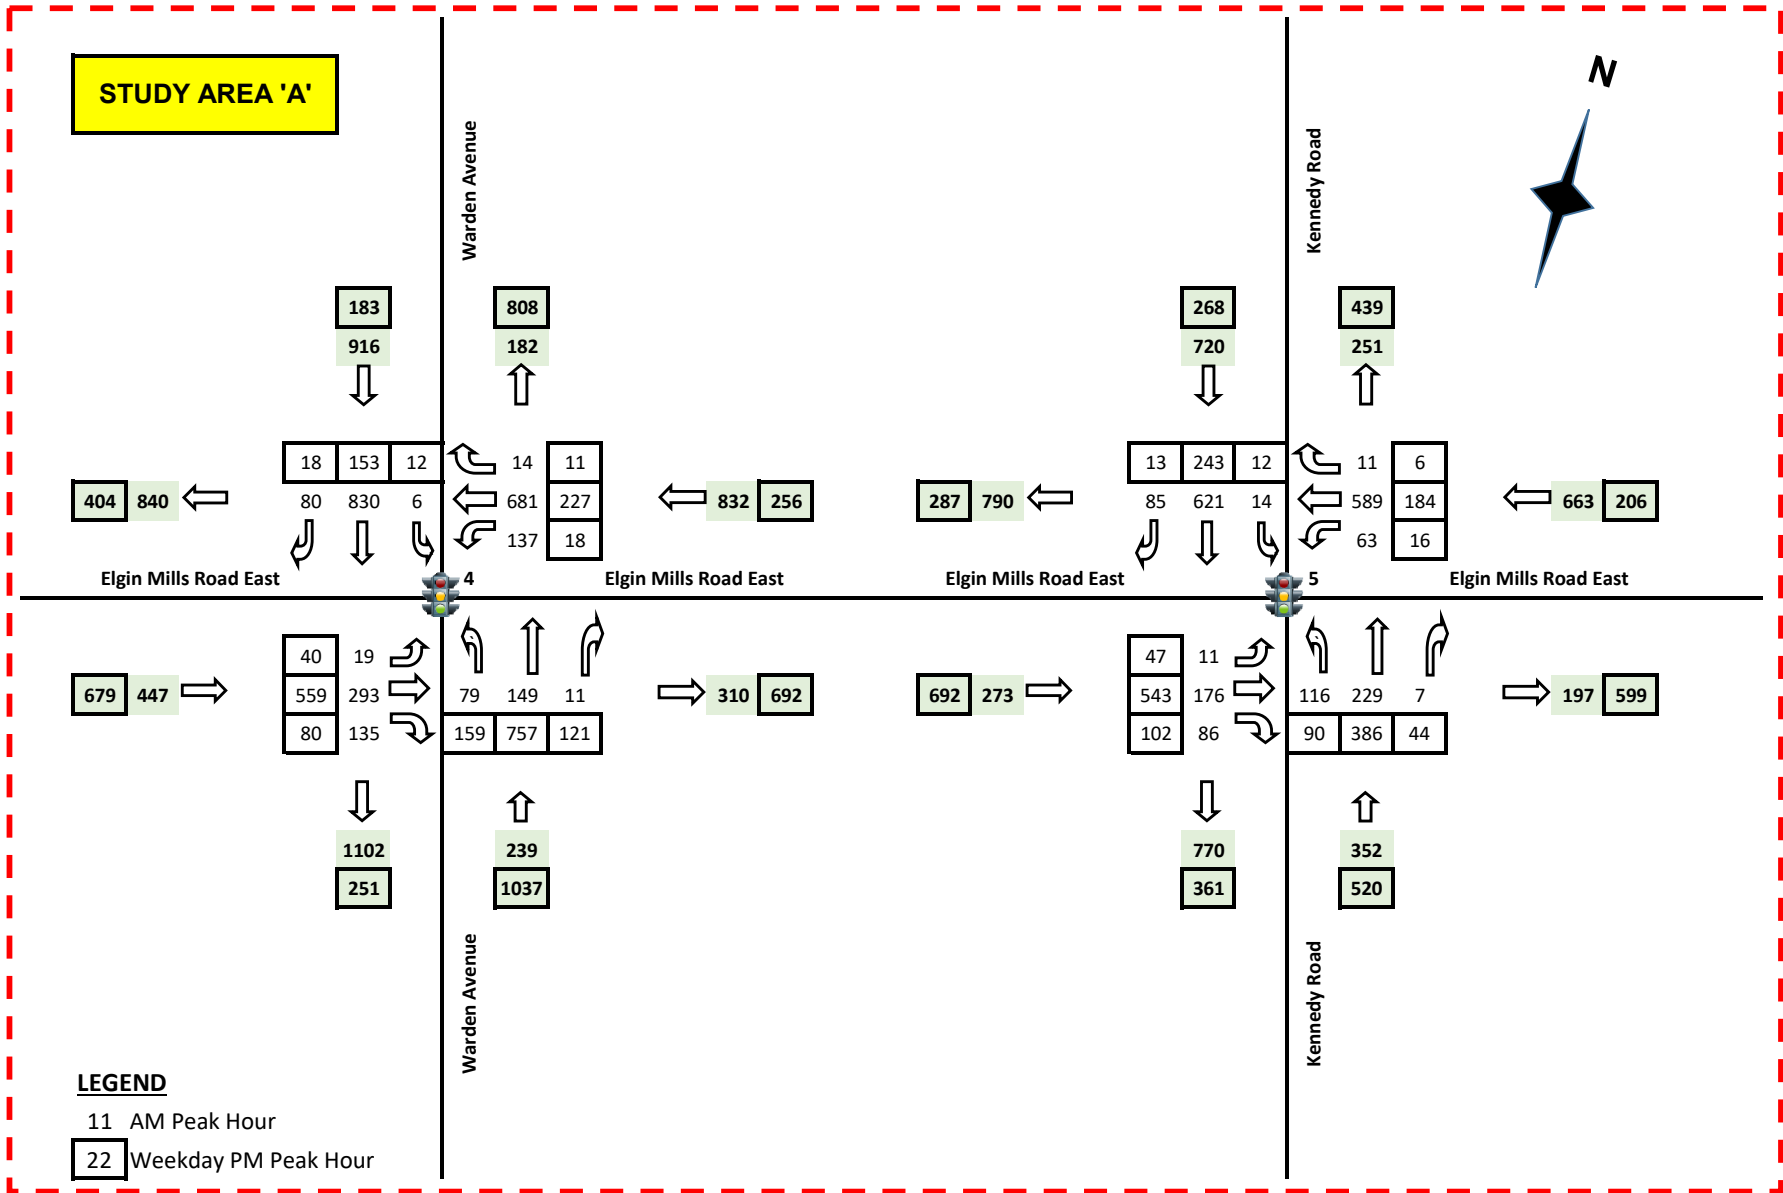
STUDY AREA 'A'

N

Warden Avenue

Kennedy Road

183
916

808
182

268
720

439
251

18 153 12
80 830 6

14 11
681 227
137 18

404 840

832 256

13 243 12
85 621 14

11 6
589 184
63 16

287 790

663 206

Elgin Mills Road East
4
Elgin Mills Road East
Elgin Mills Road East
5
Elgin Mills Road East

40 19
559 293
80 135

79 149 11
159 757 121

679 447

310 692

47 11
543 176
102 86

116 229 7
90 386 44

692 273

197 599

1102
251

239
1037

770
361

352
520

Warden Avenue

Kennedy Road

LEGEND
11 AM Peak Hour
22 Weekday PM Peak Hour